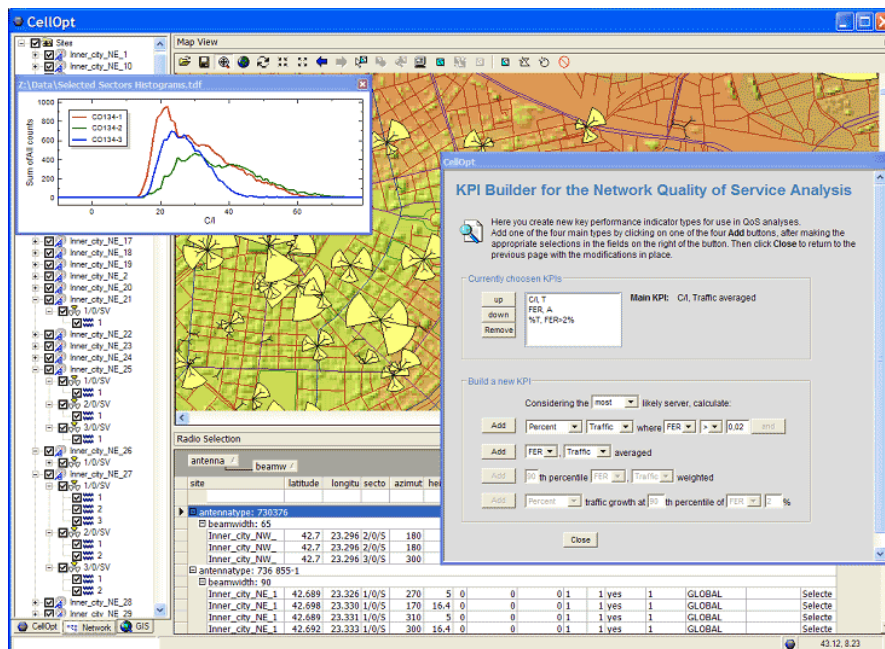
CellOpt

Sites
Inner_city_NE_1
Inner_city_NE_10
Inner_city_NE_17
Inner_city_NE_18
Inner_city_NE_19
Inner_city_NE_2
Inner_city_NE_20
Inner_city_NE_21
1/0/SV
1
Inner_city_NE_22
Inner_city_NE_23
Inner_city_NE_24
Inner_city_NE_25
1/0/SV
1
2/0/SV
1
3/0/SV
1
Inner_city_NE_26
1/0/SV
Inner_city_NE_27
1/0/SV
1
2
3
2/0/SV
1
2
3/0/SV
1
2
Inner_city_NE_28
Inner_city_NE_29

CellOpt | Network | GIS

Map View

Z:\Data\Selected Sectors Histograms.tdf

CO134-1
CO134-2
CO134-3
Sum of All counts
0 20 40 60
C/I

CellOpt

KPI Builder for the Network Quality of Service Analysis

Here you create new key performance indicator types for use in QoS analyses. Add one of the four main types by clicking on one of the four Add buttons, after making the appropriate selections in the fields on the right of the button. Then click Close to return to the previous page with the modifications in place.

Currently choosen KPIs
up
down
Remove
C/I, T
FER, A
%T, FER>2%
Main KPI: C/I, Traffic averaged

Build a new KPI
Considering the most likely server, calculate:
Add Percent Traffic where FER > 0.02 and
Add FER , Traffic averaged
Add 90 th percentile FER , Traffic weighted
Add Percent traffic growth at 90 th percentile of FER 2 %

Close

Radio Selection
antenna
beamw

| site | latitude | longitu | secto | azimut | he | | | | | | | | |
|---|---|---|---|---|---|---|---|---|---|---|---|---|---|
| antennatype: 730376 | | | | | | | | | | | | | |
| beamwidth: 65 | | | | | | | | | | | | | |
| Inner_city_NW_ | 42.7 | 23.296 | 2/0/S | 180 | | | | | | | | | |
| Inner_city_NW_ | 42.7 | 23.296 | 2/0/S | 180 | | | | | | | | | |
| Inner_city_NW_ | 42.7 | 23.296 | 3/0/S | 300 | | | | | | | | | |
| antennatype: 736 855-1 | | | | | | | | | | | | | |
| beamwidth: 90 | | | | | | | | | | | | | |
| Inner_city_NE_1 | 42.689 | 23.326 | 1/0/S | 270 | 5 | 0 | 0 | 0 1 | 1 yes | 1 | GLOBAL | | Selecte |
| Inner_city_NE_1 | 42.698 | 23.330 | 1/0/S | 170 | 16.4 | 0 | 0 | 0 1 | 1 yes | 1 | GLOBAL | | Selecte |
| Inner_city_NE_1 | 42.689 | 23.331 | 1/0/S | 310 | 5 | 0 | 0 | 0 1 | 1 yes | 1 | GLOBAL | | Selecte |
| Inner_city_NE_1 | 42.692 | 23.333 | 1/0/S | 300 | 16.4 | 0 | 0 | 0 1 | 1 yes | 1 | GLOBAL | | Selecte |

43.12, 8.23